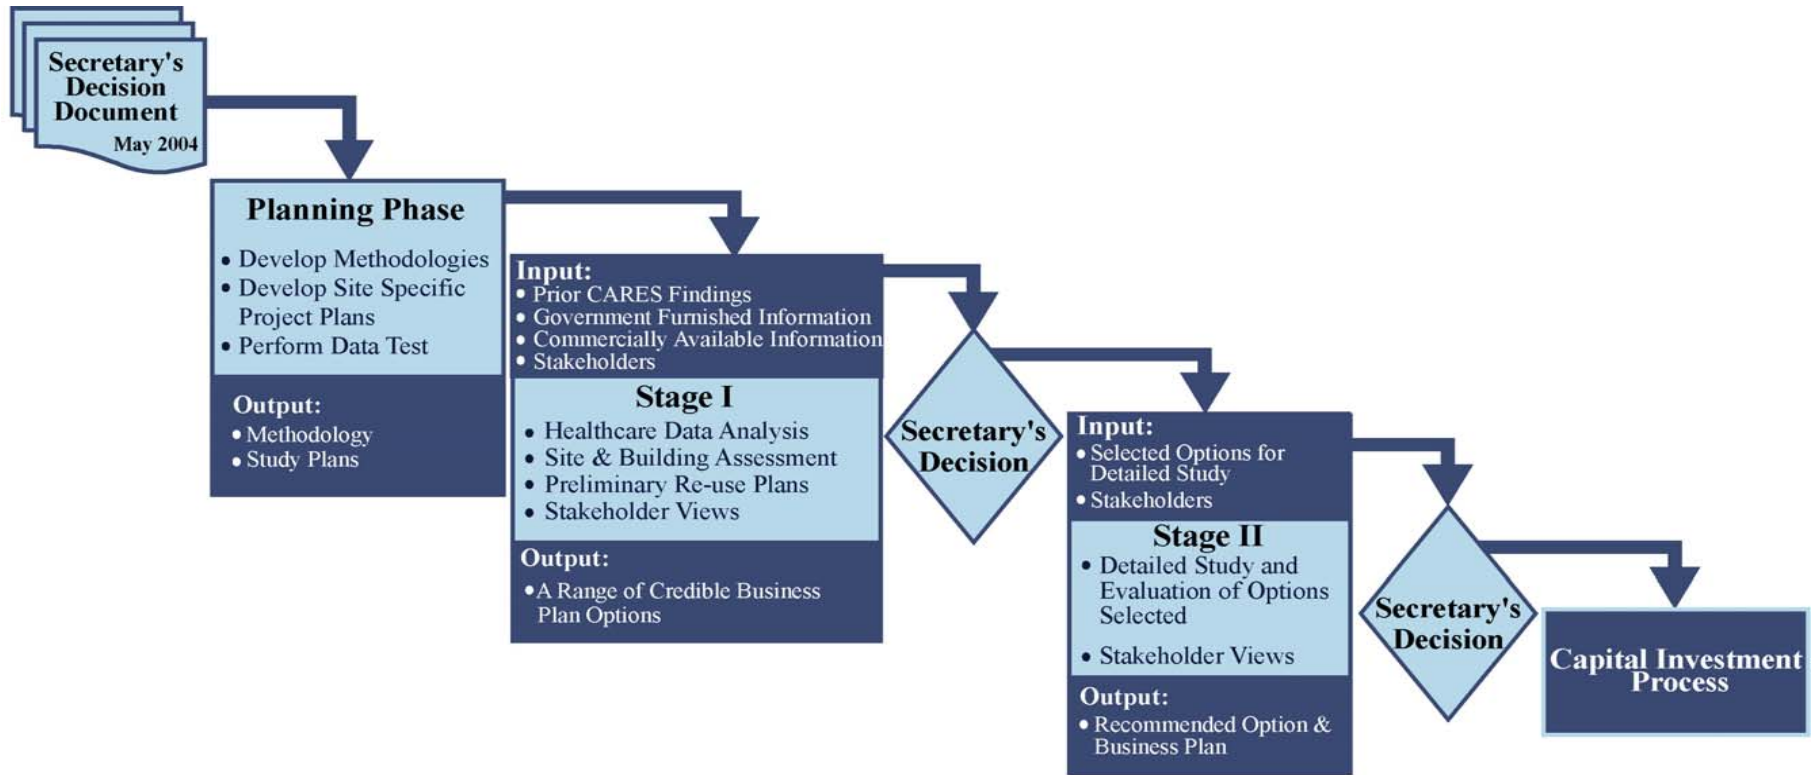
Secretary's Decision Document
May 2004

Planning Phase
• Develop Methodologies
• Develop Site Specific Project Plans
• Perform Data Test

Output:
• Methodology
• Study Plans

Input:
• Prior CARES Findings
• Government Furnished Information
• Commercially Available Information
• Stakeholders

Stage I
• Healthcare Data Analysis
• Site & Building Assessment
• Preliminary Re-use Plans
• Stakeholder Views

Output:
• A Range of Credible Business Plan Options

Secretary's Decision

Input:
• Selected Options for Detailed Study
• Stakeholders

Stage II
• Detailed Study and Evaluation of Options Selected
• Stakeholder Views

Output:
• Recommended Option & Business Plan

Secretary's Decision

Capital Investment Process